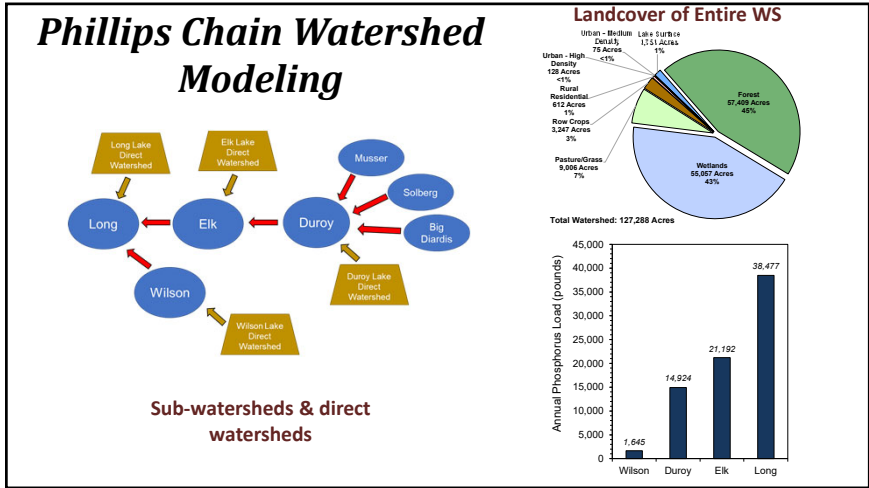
Phillips Chain Watershed Modeling

Long Lake Direct Watershed

Elk Lake Direct Watershed

Musser

Solberg

Big Diardis

Long

Elk

Duroy

Wilson

Duroy Lake Direct Watershed

Wilson Lake Direct Watershed

Sub-watersheds & direct watersheds

Landcover of Entire WS

Urban - Medium Density 75 Acres <1%

Lake Surface 1,751 Acres 1%

Urban - High Density 128 Acres <1%

Rural Residential 612 Acres 1%

Row Crops 3,247 Acres 3%

Pasture/Grass 9,006 Acres 7%

Forest 57,409 Acres 45%

Wetlands 55,057 Acres 43%

Total Watershed: 127,288 Acres

Annual Phosphorus Load (pounds)

45,000
40,000
35,000
30,000
25,000
20,000
15,000
10,000
5,000
0

1,645
14,924
21,192
38,477

Wilson Duroy Elk Long